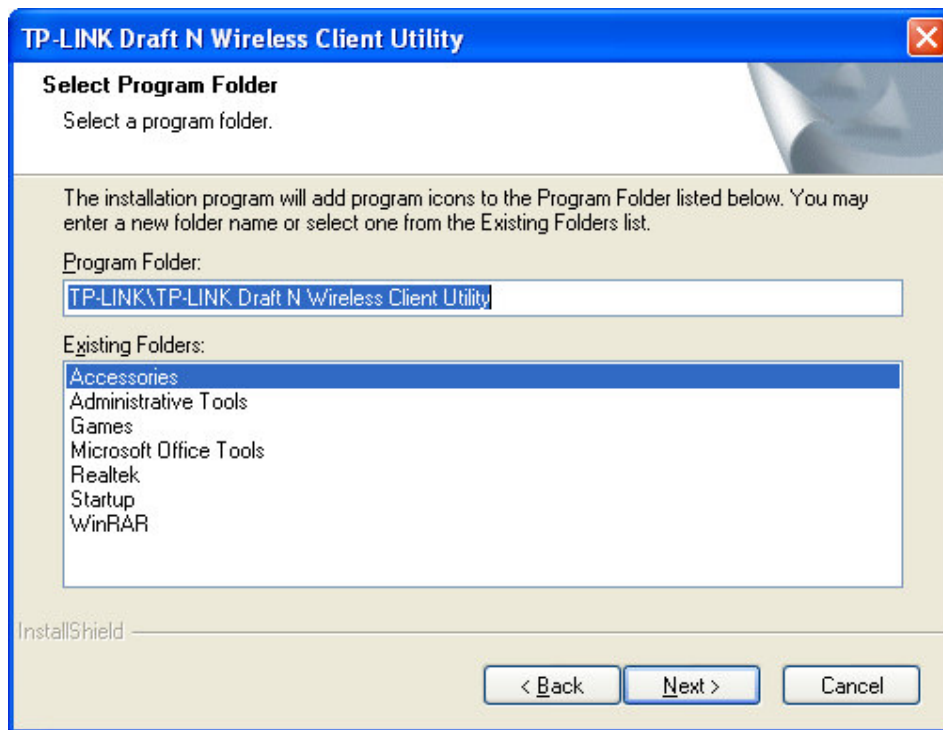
TP-LINK Draft N Wireless Client Utility

Select Program Folder

Select a program folder.

The installation program will add program icons to the Program Folder listed below. You may enter a new folder name or select one from the Existing Folders list.

Program Folder:

TP-LINK\TP-LINK Draft N Wireless Client Utility

Existing Folders:

Accessories
Administrative Tools
Games
Microsoft Office Tools
Realtek
Startup
WinRAR

InstallShield

< Back

Next >

Cancel